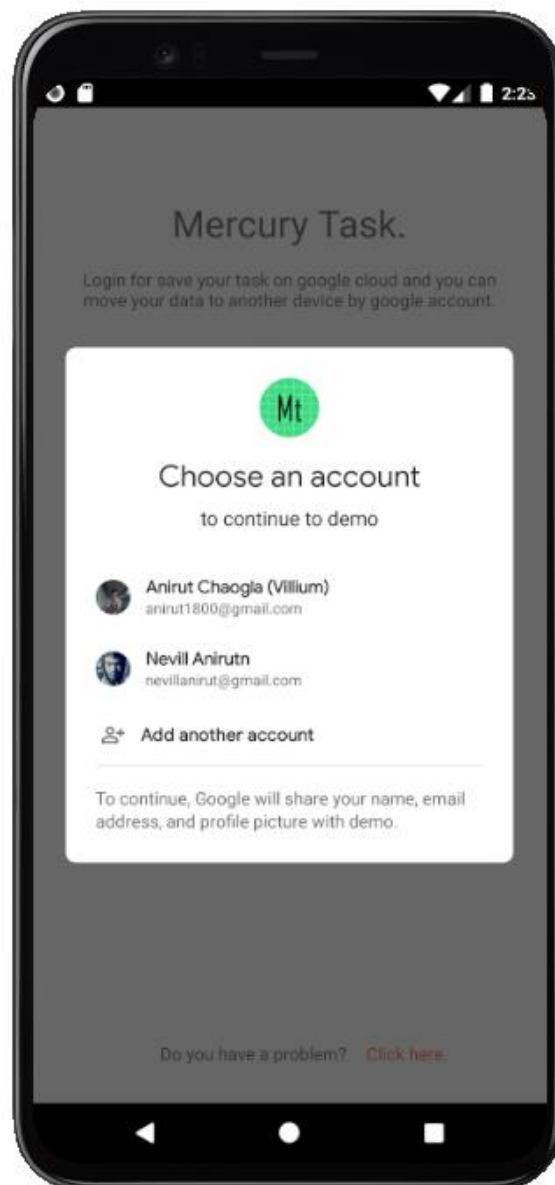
2:25

Mercury Task.

Login for save your task on google cloud and you can move your data to another device by google account.

Mt

Choose an account

to continue to demo

Anirut Chaogla (Villium)
anirut1800@gmail.com

Nevill Anirutn
nevillanirut@gmail.com

Add another account

To continue, Google will share your name, email address, and profile picture with demo.

Do you have a problem? Click here.